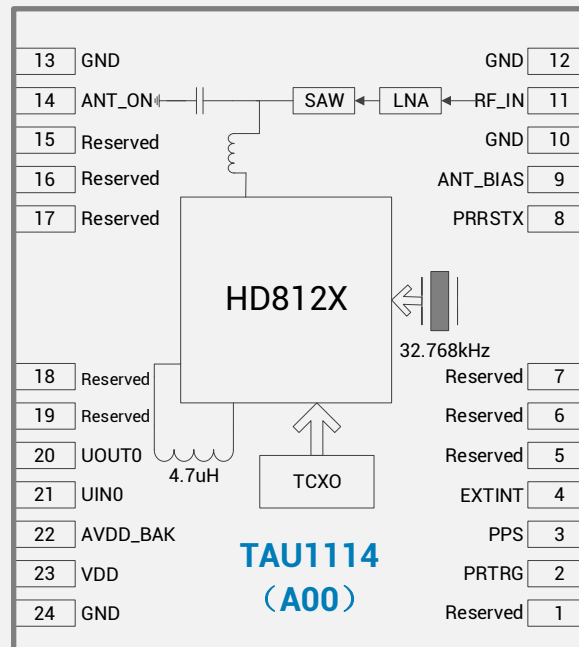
13 GND
14 ANT_ON
15 Reserved
16 Reserved
17 Reserved
18 Reserved
19 Reserved
20 UOUT0
21 UIN0
22 AVDD_BAK
23 VDD
24 GND

GND 12
RF_IN 11
GND 10
ANT_BIAS 9
PRRSTX 8
Reserved 7
Reserved 6
Reserved 5
EXTINT 4
PPS 3
PRTRG 2
Reserved 1

SAW
LNA
HD812X
32.768kHz
4.7uH
TCXO

TAU1114
（A00）